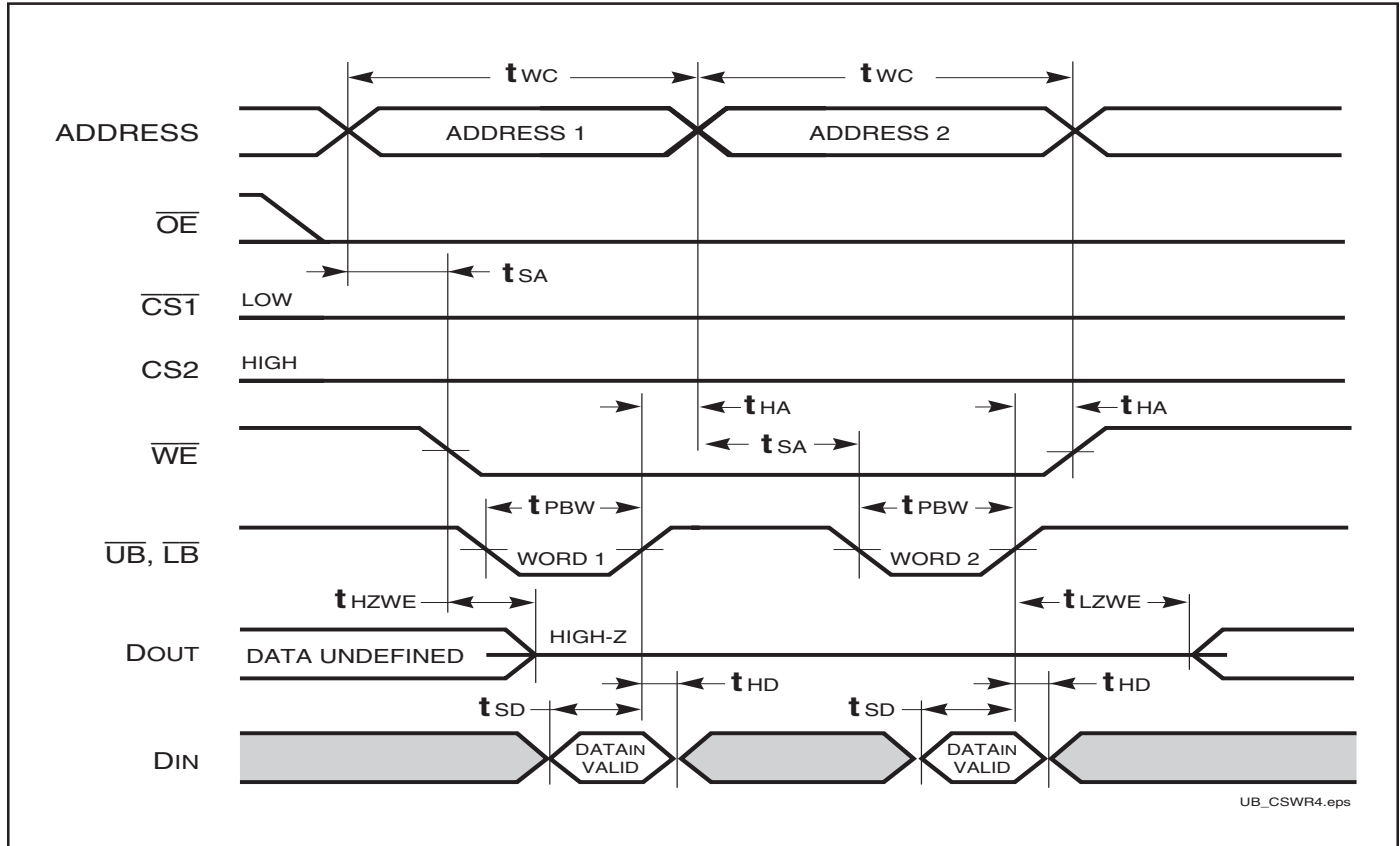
$t_{WC}$

$t_{WC}$

ADDRESS

ADDRESS 1

ADDRESS 2

$\overline{OE}$

$t_{SA}$

$\overline{CS1}$ LOW

CS2 HIGH

$t_{HA}$

$t_{HA}$

$\overline{WE}$

$t_{SA}$

$t_{PBW}$

$t_{PBW}$

$\overline{UB}$, $\overline{LB}$

WORD 1

WORD 2

$t_{HZWE}$

$t_{LZWE}$

DOUT

DATA UNDEFINED

HIGH-Z

$t_{HD}$

$t_{HD}$

$t_{SD}$

$t_{SD}$

DIN

DATAIN VALID

DATAIN VALID

UB_CSWR4.eps